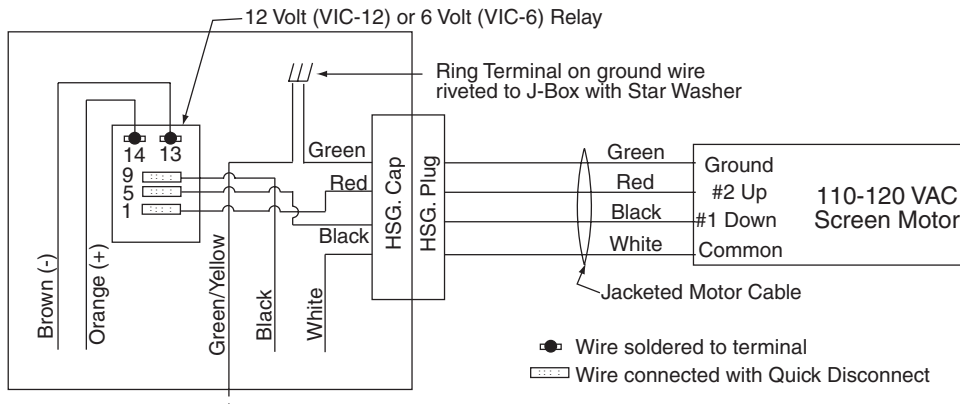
12 Volt (VIC-12) or 6 Volt (VIC-6) Relay

Ring Terminal on ground wire riveted to J-Box with Star Washer

14 13
9
5
1

Green
Red
Black

HSG. Cap
HSG. Plug

Brown (-)
Orange (+)
Green/Yellow
Black
White

Green
Red
Black
White

Ground
#2 Up
#1 Down
Common

110-120 VAC Screen Motor

Jacketed Motor Cable

Wire soldered to terminal
Wire connected with Quick Disconnect